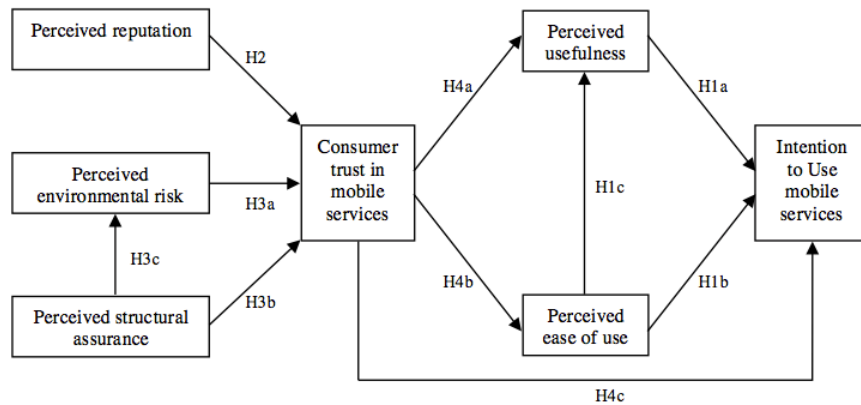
Perceived reputation

H2

Perceived environmental risk

H3a

H3c

Perceived structural assurance

H3b

Consumer trust in mobile services

H4a

H4b

Perceived usefulness

H1c

Perceived ease of use

H1a

H1b

Intention to Use mobile services

H4c